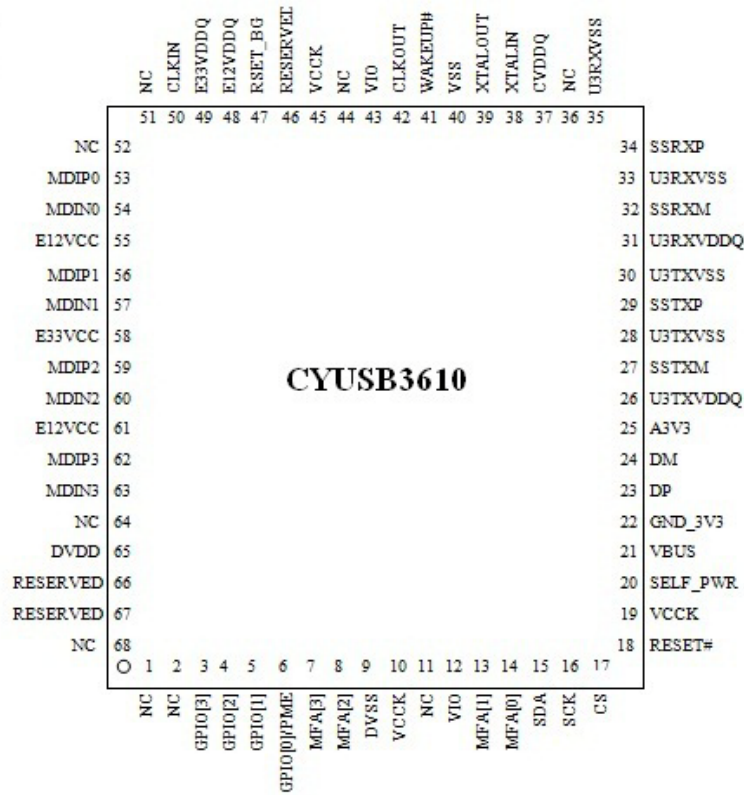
NC CLKIN E33VDDQ E12VDDQ RSET_BG RESERVED VCCK NC VIO CLKOUT WAKEUP# VSS XTALOUT XTALIN CVDDQ NC U3RXVSS

51 50 49 48 47 46 45 44 43 42 41 40 39 38 37 36 35

NC 52
MDIP0 53
MDIN0 54
E12VCC 55
MDIP1 56
MDIN1 57
E33VCC 58
MDIP2 59
MDIN2 60
E12VCC 61
MDIP3 62
MDIN3 63
NC 64
DVDD 65
RESERVED 66
RESERVED 67
NC 68

34 SSRXP
33 U3RXVSS
32 SSRXM
31 U3RXVDDQ
30 U3TXVSS
29 SSTXP
28 U3TXVSS
27 SSTXM
26 U3TXVDDQ
25 A3V3
24 DM
23 DP
22 GND_3V3
21 VBUS
20 SELF_PWR
19 VCCK
18 RESET#

CYUSB3610

1 2 3 4 5 6 7 8 9 10 11 12 13 14 15 16 17

NC NC GPIO[3] GPIO[2] GPIO[1] GPIO[0]/PME MFA[3] MFA[2] DVSS VCCK NC VIO MFA[1] MFA[0] SDA SCK CS